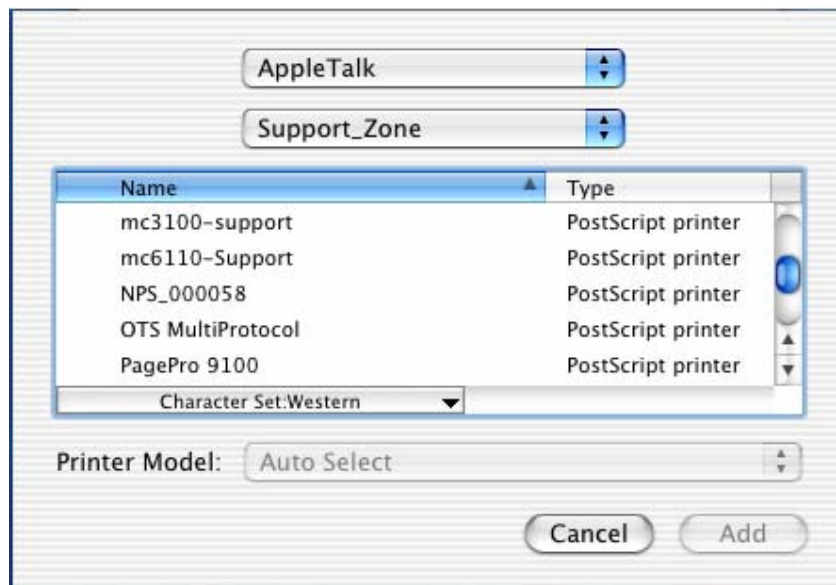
AppleTalk

Support_Zone

| Name | Type |
|---|---|
| mc3100-support | PostScript printer |
| mc6110-Support | PostScript printer |
| NPS_000058 | PostScript printer |
| OTS MultiProtocol | PostScript printer |
| PagePro 9100 | PostScript printer |

Character Set:Western

Printer Model: Auto Select

Cancel

Add